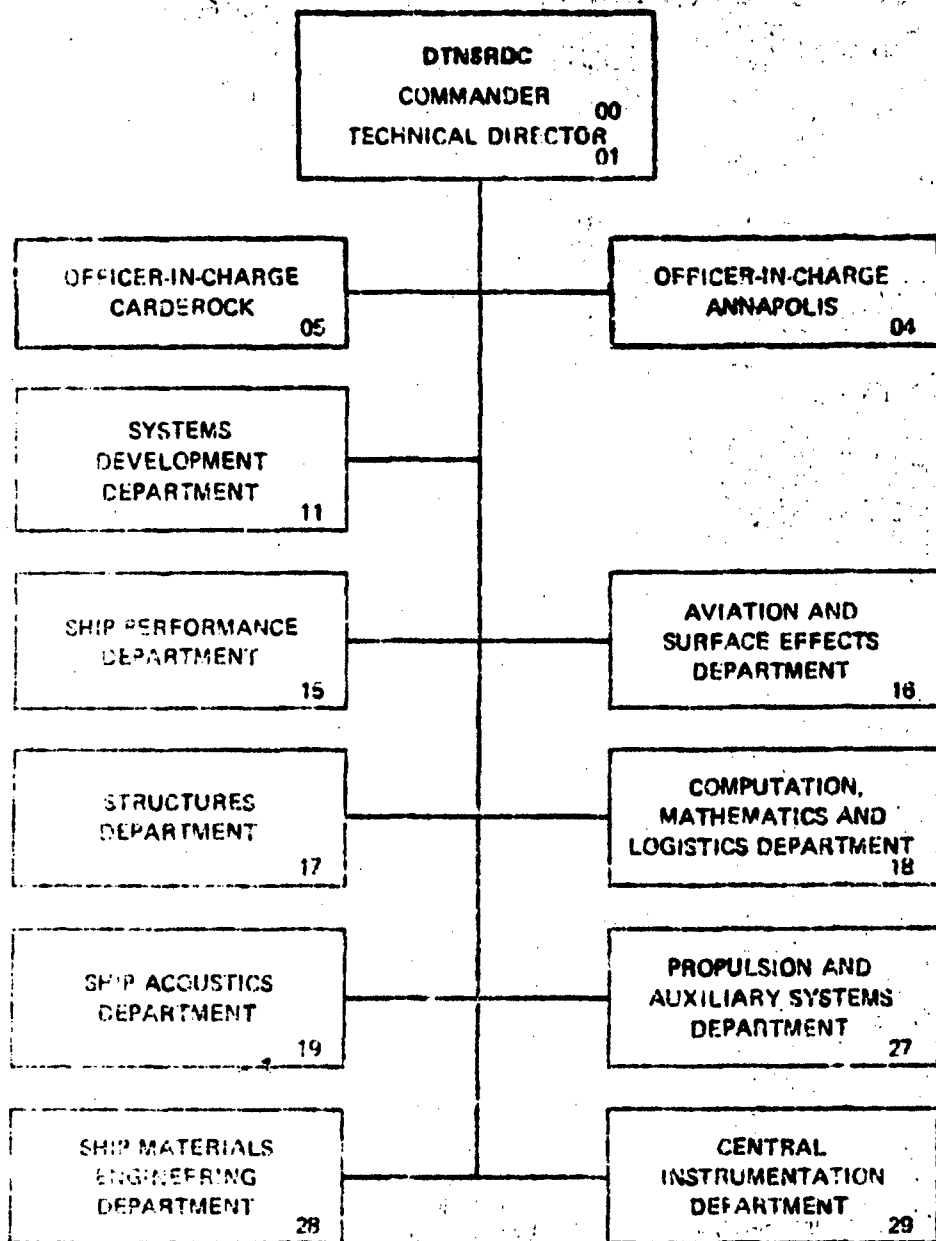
DTNSRDC
COMMANDER 00
TECHNICAL DIRECTOR 01

OFFICER-IN-CHARGE CARDEROCK 05

OFFICER-IN-CHARGE ANNAPOLIS 04

SYSTEMS DEVELOPMENT DEPARTMENT 11

SHIP PERFORMANCE DEPARTMENT 15

AVIATION AND SURFACE EFFECTS DEPARTMENT 16

STRUCTURES DEPARTMENT 17

COMPUTATION, MATHEMATICS AND LOGISTICS DEPARTMENT 18

SHIP ACOUSTICS DEPARTMENT 19

PROPULSION AND AUXILIARY SYSTEMS DEPARTMENT 27

SHIP MATERIALS ENGINEERING DEPARTMENT 28

CENTRAL INSTRUMENTATION DEPARTMENT 29